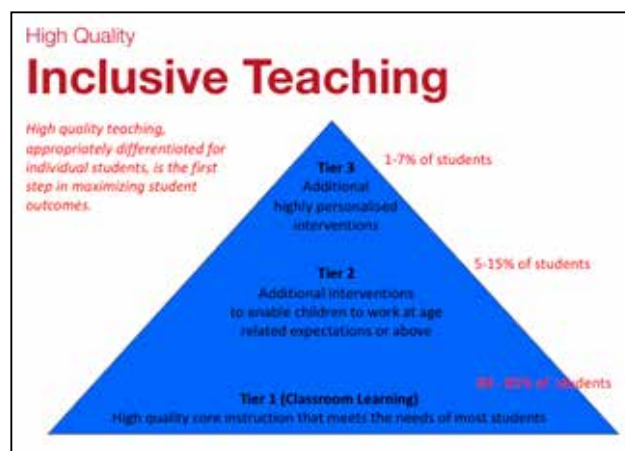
High Quality

Inclusive Teaching

High quality teaching, appropriately differentiated for individual students, is the first step in maximizing student outcomes.

Tier 3
Additional highly personalised interventions

1-7% of students

Tier 2
Additional interventions to enable children to work at age related expectations or above

5-15% of students

Tier 1 (Classroom Learning)
High quality core instruction that meets the needs of most students

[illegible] of students